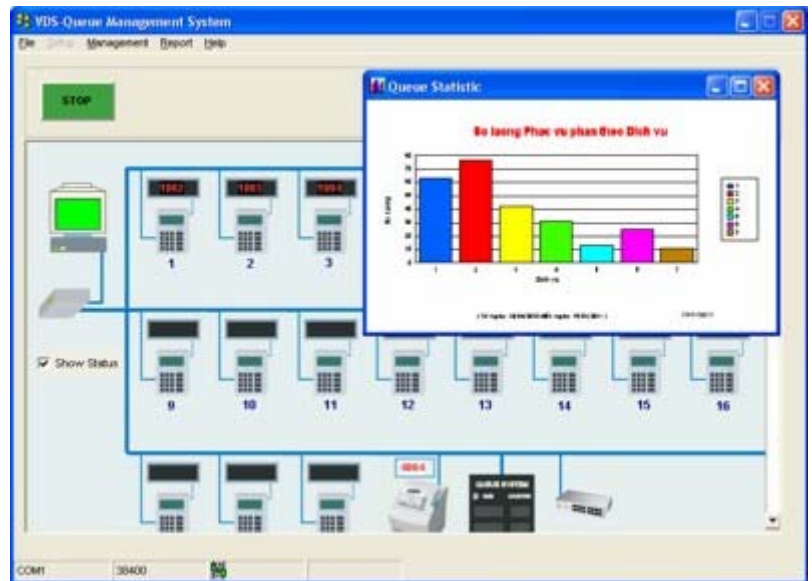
VDS-Queue Management System

File Setup Management Report Help

STOP

Queue Statistic

So luong Phuc vu phan theo Dich vu

So luong

Dich vu

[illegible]

1062 1061 1064

1 2 3

Show Status

9 10 11 12 13 14 15 16

QUEUE SYSTEM

COM1 38400